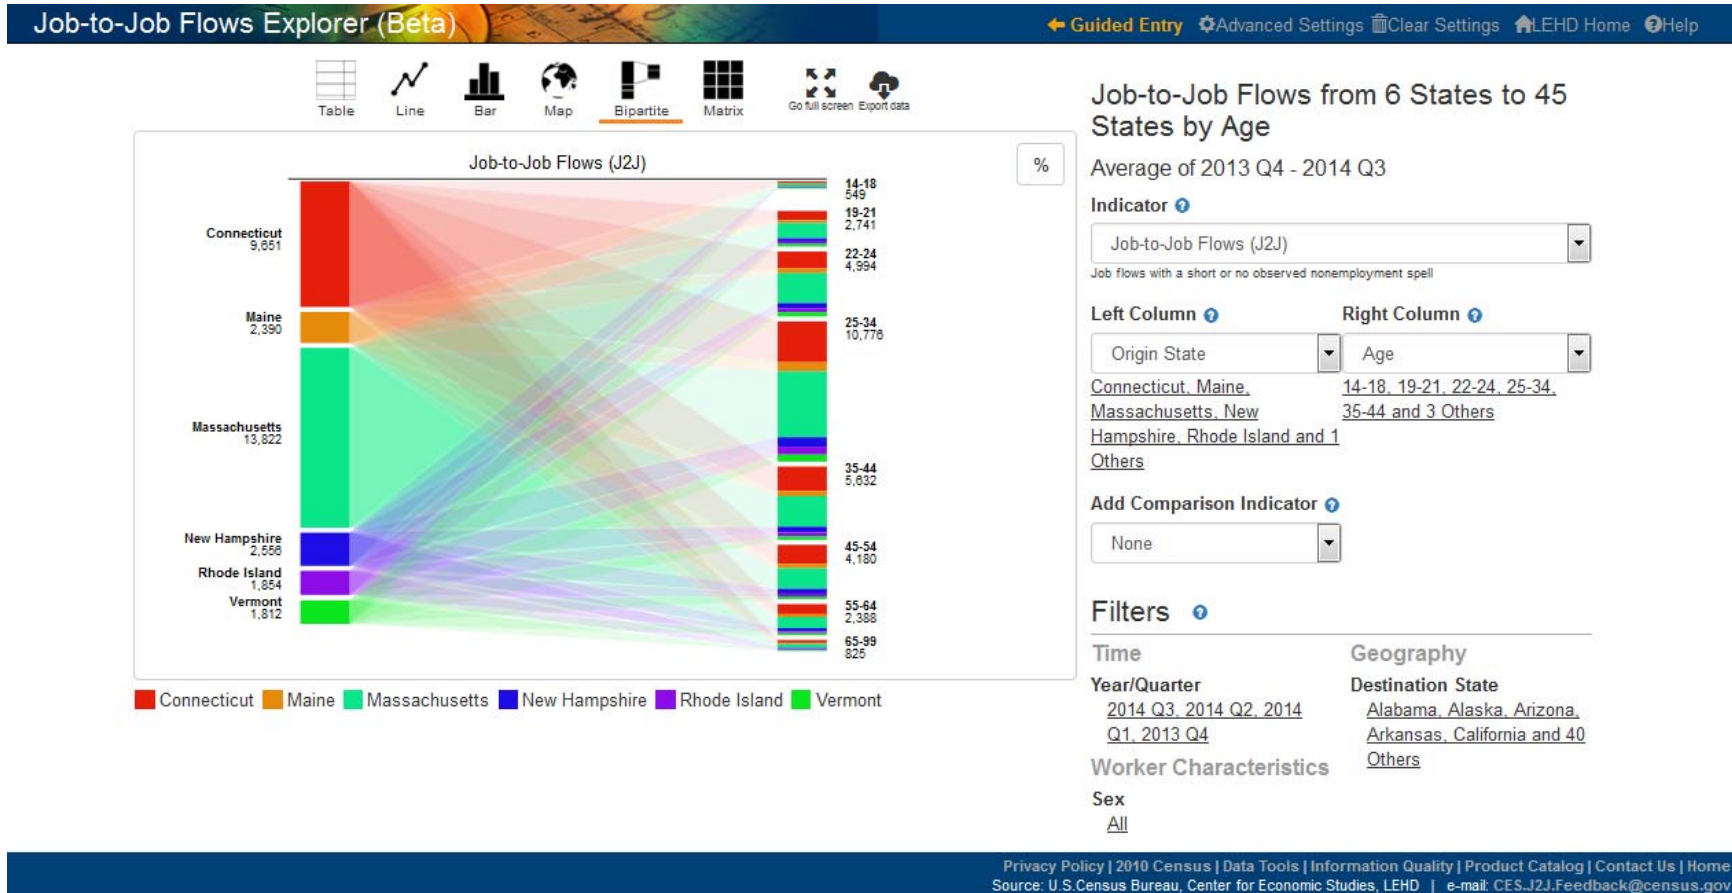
Job-to-Job Flows Explorer (Beta)

Guided Entry  Advanced Settings  Clear Settings  LEHD Home  Help

Table  Line  Bar  Map  Bipartite  Matrix  Go full screen  Export data

Job-to-Job Flows (J2J)

%

Connecticut 9,651
Maine 2,390
Massachusetts 13,822
New Hampshire 2,556
Rhode Island 1,854
Vermont 1,812

14-18 549
19-21 2,741
22-24 4,994
25-34 10,776
35-44 5,632
45-54 4,180
55-64 2,388
65-99 825

Connecticut  Maine  Massachusetts  New Hampshire  Rhode Island  Vermont

Job-to-Job Flows from 6 States to 45 States by Age

Average of 2013 Q4 - 2014 Q3

Indicator

Job-to-Job Flows (J2J)

Job flows with a short or no observed nonemployment spell

Left Column

Origin State

Connecticut, Maine, Massachusetts, New Hampshire, Rhode Island and 1 Others

Right Column

Age

14-18, 19-21, 22-24, 25-34, 35-44 and 3 Others

Add Comparison Indicator

None

Filters

Time

Year/Quarter

2014 Q3, 2014 Q2, 2014 Q1, 2013 Q4

Worker Characteristics

Sex

All

Geography

Destination State

Alabama, Alaska, Arizona, Arkansas, California and 40 Others

Privacy Policy | 2010 Census | Data Tools | Information Quality | Product Catalog | Contact Us | Home
Source: U.S.Census Bureau, Center for Economic Studies, LEHD | e-mail: CES.J2J.Feedback@census.gov